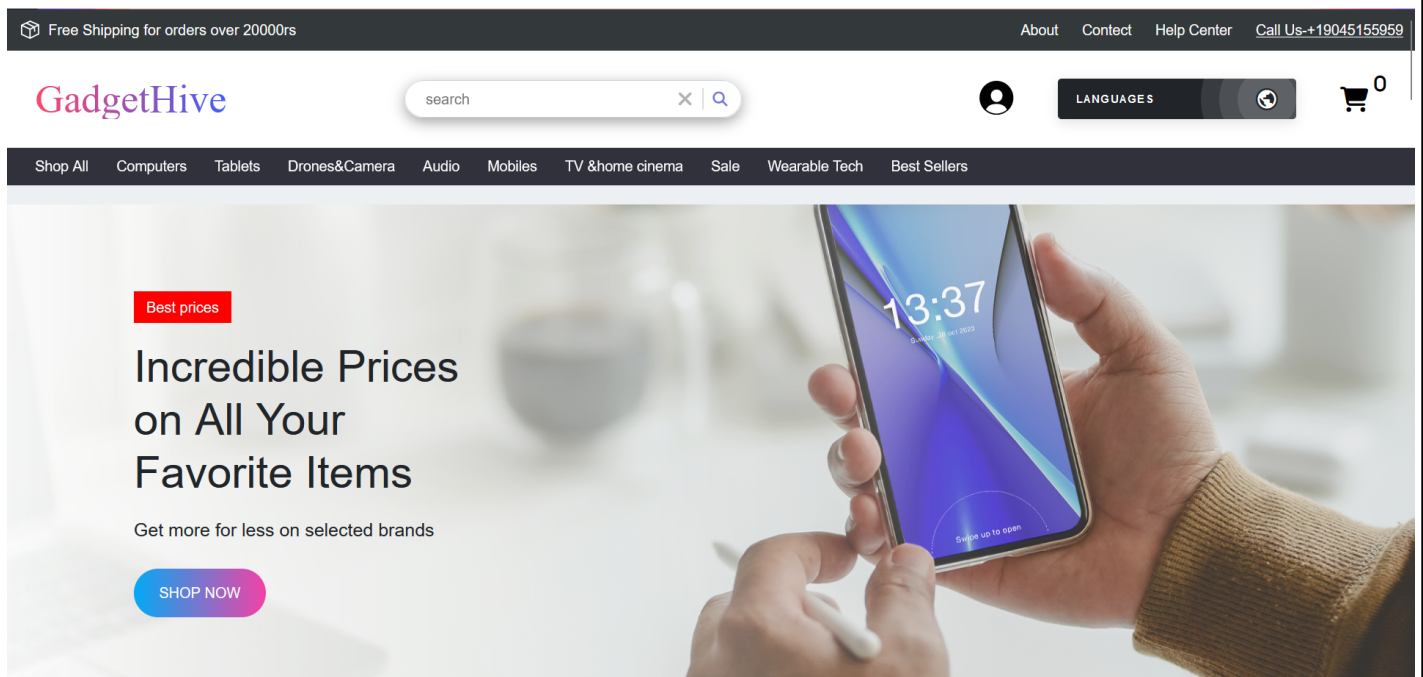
Free Shipping for orders over 20000rs

About Contect Help Center Call Us-+19045155959

GadgetHive

search

LANGUAGES

0

Shop All Computers Tablets Drones&Camera Audio Mobiles TV &home cinema Sale Wearable Tech Best Sellers

Best prices

Incredible Prices on All Your Favorite Items

Get more for less on selected brands

SHOP NOW

13:37

Sunday 28 oct 2023

Swipe up to open